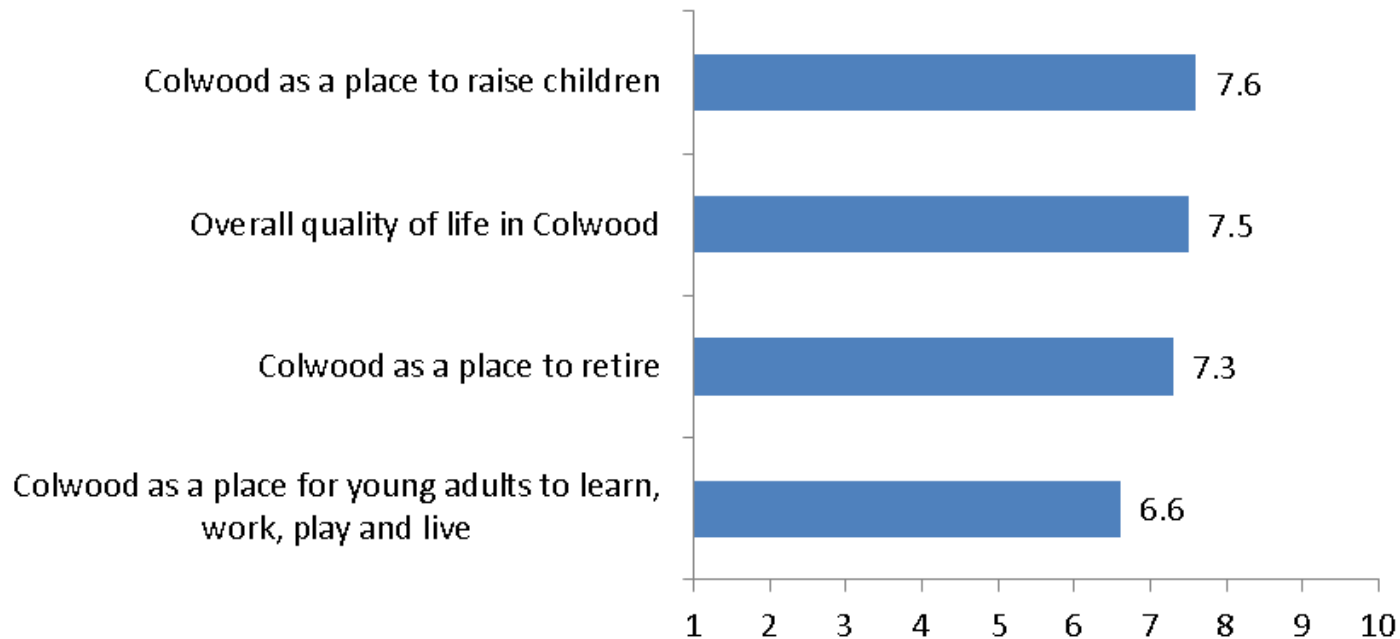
Colwood as a place to raise children 7.6

Overall quality of life in Colwood 7.5

Colwood as a place to retire 7.3

Colwood as a place for young adults to learn, work, play and live 6.6

1 2 3 4 5 6 7 8 9 10